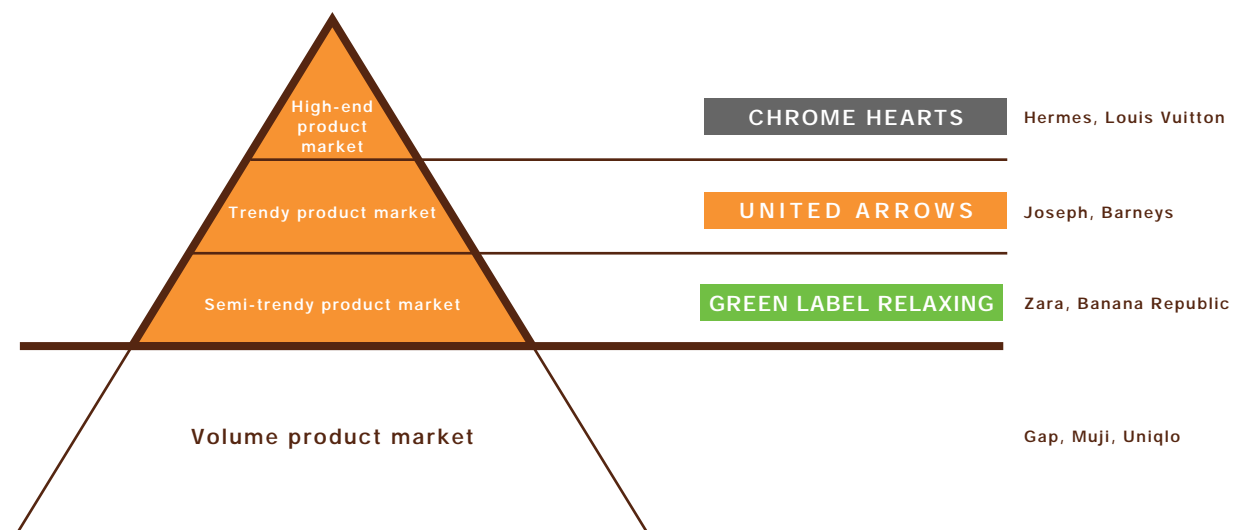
High-end product market

CHROME HEARTS

Hermes, Louis Vuitton

Trendy product market

UNITED ARROWS

Joseph, Barneys

Semi-trendy product market

GREEN LABEL RELAXING

Zara, Banana Republic

Volume product market

Gap, Muji, Uniqlo